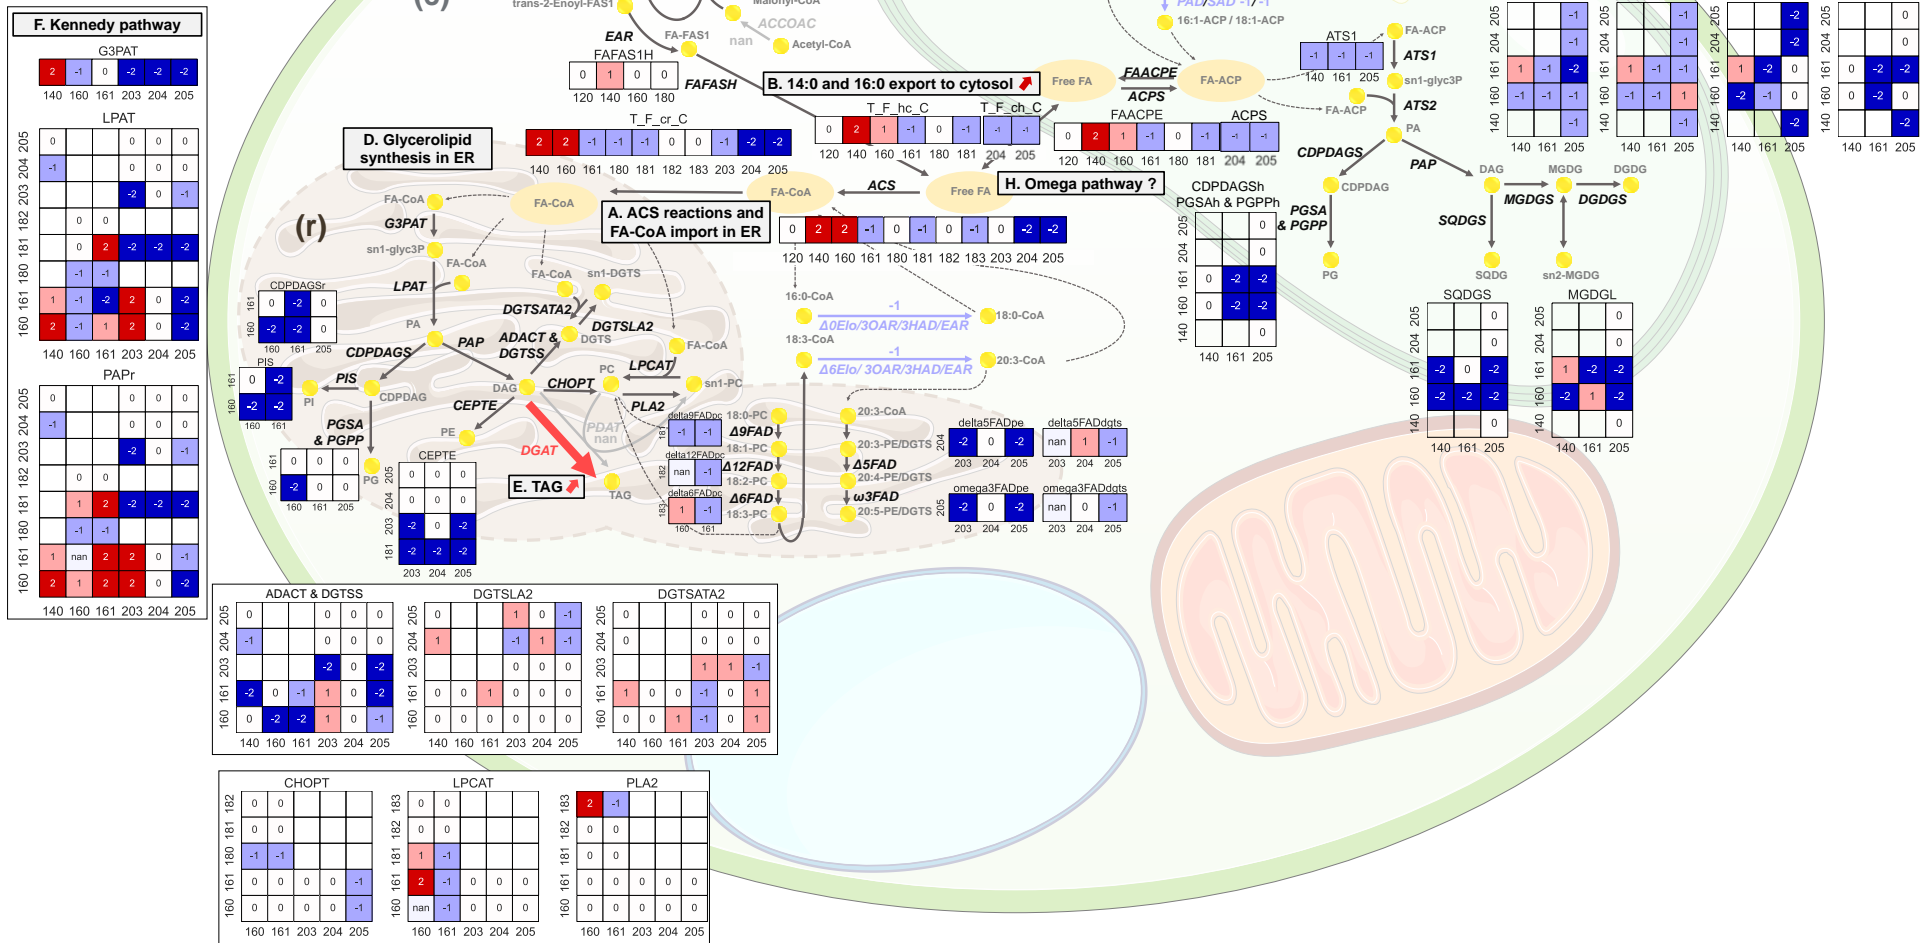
F. Kennedy pathway

G3PAT
| 2 | -1 | 0 | -2 | -2 | -2 |
140 160 161 203 204 205

LPAT
205 204 203 182 181 180 161 160
140 160 161 203 204 205

PAPr
140 160 161 203 204 205

trans-2-Enoyl-FAS1
Malonyl-CoA
ACCOAC
nan
Acetyl-CoA
EAR
FA-FAS1
FAFAS1H
| 0 | 1 | 0 | 0 |
120 140 160 180
FAFASH

B. 14:0 and 16:0 export to cytosol
Free FA
FAACPE
ACPS
FA-ACP
16:1-ACP / 18:1-ACP
PAD/SAD -1/-1
ATS1
| -1 | -1 | -1 |
140 161 205
FA-ACP
ATS1
sn1-glyc3P
FA-ACP
ATS2
PA
T_F_hc_C
T_F_ch_C
| 0 | 2 | 1 | -1 | 0 | -1 | -1 | -1 |
120 140 160 161 180 181 204 205
FAACPE
ACPS
| 0 | 2 | 1 | -1 | 0 | -1 | -1 | -1 |
120 140 160 161 180 181 204 205

T_F_cr_C
| 2 | 2 | -1 | -1 | -1 | 0 | 0 | -1 | -2 | -2 |
140 160 161 180 181 182 203 204 205

D. Glycerolipid synthesis in ER
FA-CoA
FA-CoA
ACS
Free FA
H. Omega pathway ?
A. ACS reactions and FA-CoA import in ER
| 0 | 2 | 2 | -1 | 0 | -1 | 0 | -1 | 0 | -2 | -2 |
120 140 160 161 180 181 182 183 203 204 205

(r)
FA-CoA
G3PAT
sn1-glyc3P
FA-CoA
FA-CoA
sn1-DGTS
LPAT
CDPDAGSr
| 0 | -2 | 0 |
| -2 | -2 | 0 |
160 161 205
PA
DGTSATA2
DGTSLA2
PAP
ADACT & DGTSS
DGTS
FA-CoA
CDPDAGS
PIS
| 0 | -2 |
| -2 | -2 |
160 161
PI
CDPDAG
DAG
CHOPT
PC
LPCAT
sn1-PC
CEPTE
PLA2
PGSA & PGPP
PG
PE
PDAT nan
CEPTE
DGAT
E. TAG
TAG

16:0-CoA
-1
Δ0Elo/3OAR/3HAD/EAR
18:0-CoA
18:3-CoA
-1
Δ6Elo/ 3OAR/3HAD/EAR
20:3-CoA
delta9FADpc 18:0-PC
Δ9FAD
18:1-PC
delta12FADpc
Δ12FAD
18:2-PC
delta6FADpc
Δ6FAD
18:3-PC
20:3-CoA
20:3-PE/DGTS
Δ5FAD
20:4-PE/DGTS
ω3FAD
20:5-PE/DGTS
delta5FADpe
| -2 | 0 | -2 |
203 204 205
delta5FADdgts
| nan | 1 | -1 |
203 204 205
omega3FADpe
| -2 | 0 | -2 |
203 204 205
omega3FADdgts
| nan | 0 | -1 |
203 204 205

CDPDAGS
CDPDAG
PAP
DAG
MGDG
DGDG
MGDGS
DGDGS
PGSA & PGPP
SQDGS
PG
SQDG
sn2-MGDG
CDPDAGSh
PGSAh & PGPPh
140 161 205
SQDGS
140 161 205
MGDGL
140 161 205

ADACT & DGTSS
140 160 161 203 204 205
DGTSLA2
140 160 161 203 204 205
DGTSATA2
140 160 161 203 204 205

CHOPT
160 161 203 204 205
LPCAT
160 161 203 204 205
PLA2
160 161 203 204 205